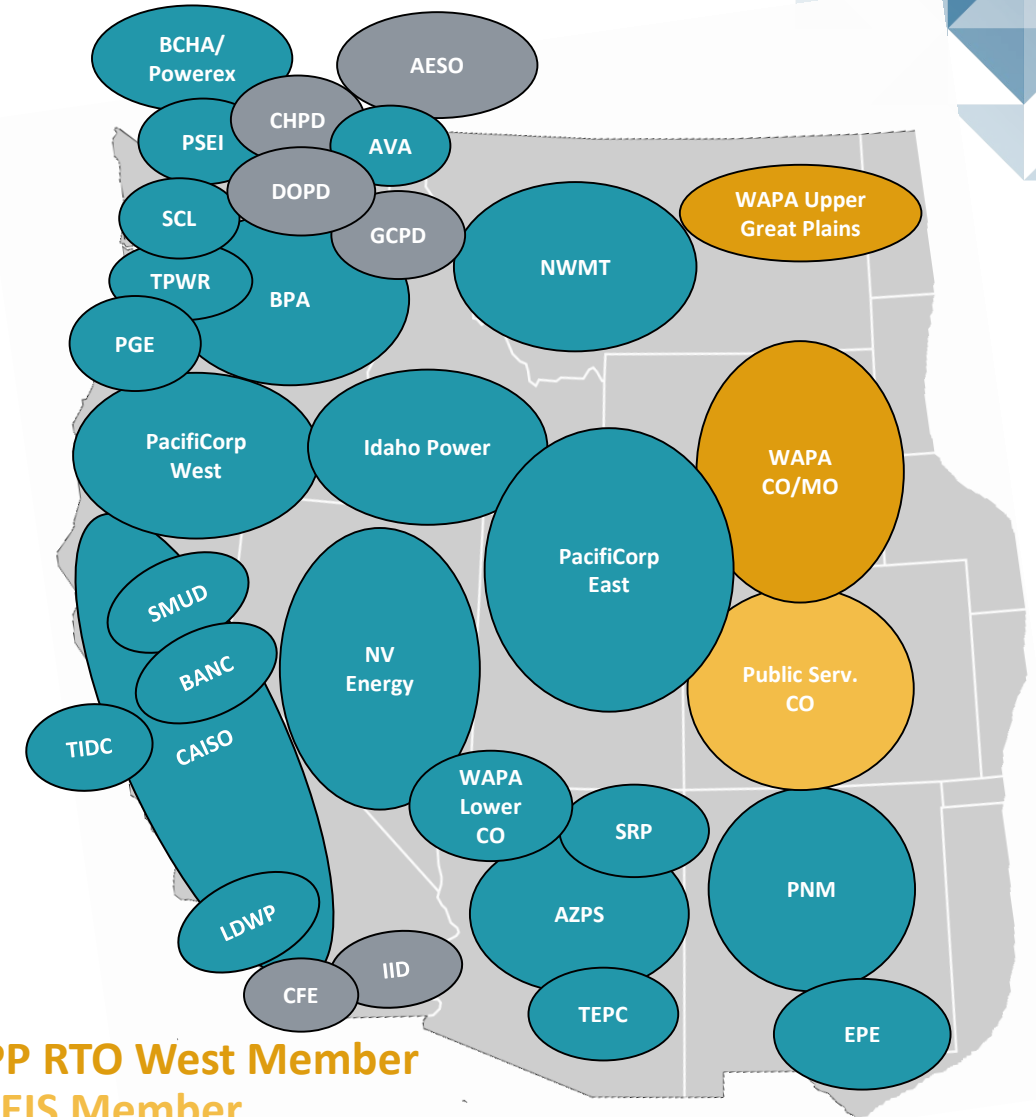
BCHA/ Powerex
AESO
CHPD
PSEI
AVA
DOPD
SCL
GCPD
TPWR
BPA
NWMT
WAPA Upper Great Plains
PGE
PacifiCorp West
Idaho Power
WAPA CO/MO
PacifiCorp East
SMUD
BANC
NV Energy
Public Serv. CO
TIDC
CAISO
WAPA Lower CO
SRP
PNM
AZPS
LDWP
IID
CFE
TEPC
EPE
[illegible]P RTO West Member
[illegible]EIS Member